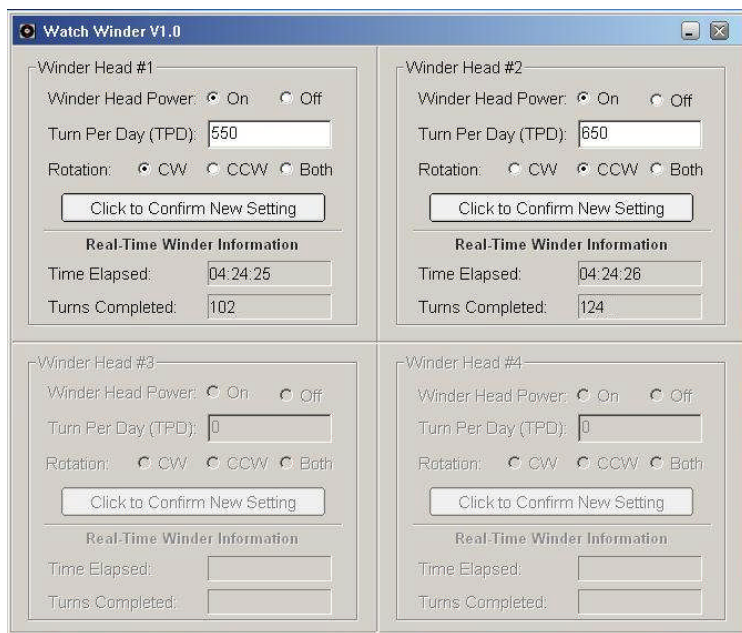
Watch Winder V1.0

Winder Head #1
Winder Head Power: On Off
Turn Per Day (TPD): 550
Rotation: CW CCW Both
Click to Confirm New Setting
Real-Time Winder Information
Time Elapsed: 04:24:25
Turns Completed: 102

Winder Head #2
Winder Head Power: On Off
Turn Per Day (TPD): 650
Rotation: CW CCW Both
Click to Confirm New Setting
Real-Time Winder Information
Time Elapsed: 04:24:26
Turns Completed: 124

Winder Head #3
Winder Head Power: On Off
Turn Per Day (TPD): 0
Rotation: CW CCW Both
Click to Confirm New Setting
Real-Time Winder Information
Time Elapsed:
Turns Completed:

Winder Head #4
Winder Head Power: On Off
Turn Per Day (TPD): 0
Rotation: CW CCW Both
Click to Confirm New Setting
Real-Time Winder Information
Time Elapsed:
Turns Completed: